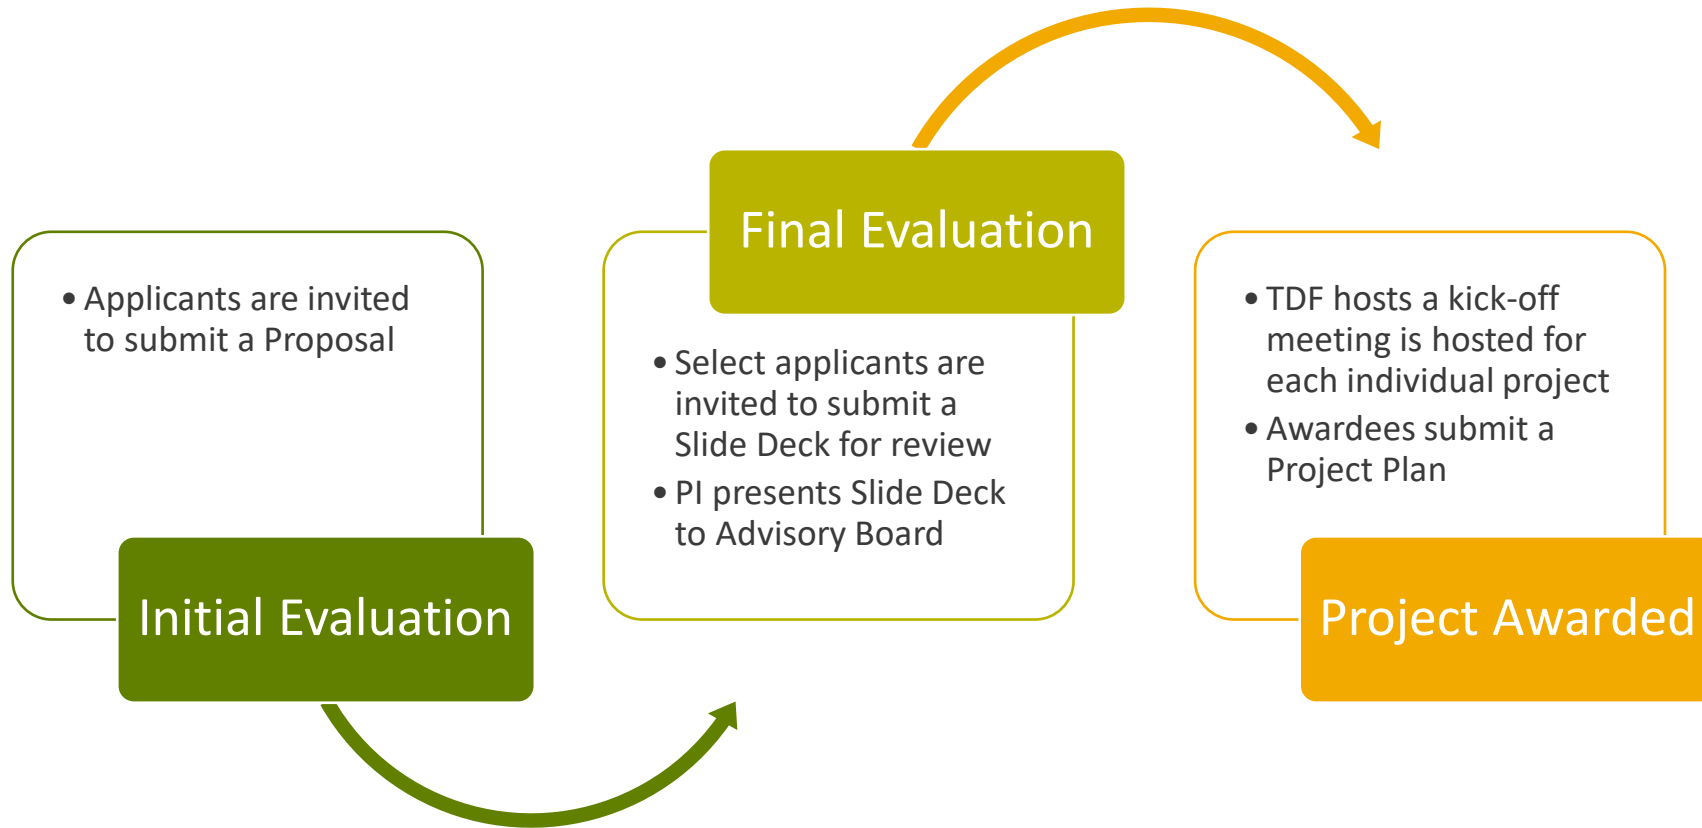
• Applicants are invited to submit a Proposal

Initial Evaluation

Final Evaluation

• Select applicants are invited to submit a Slide Deck for review
• PI presents Slide Deck to Advisory Board

• TDF hosts a kick-off meeting is hosted for each individual project
• Awardees submit a Project Plan

Project Awarded